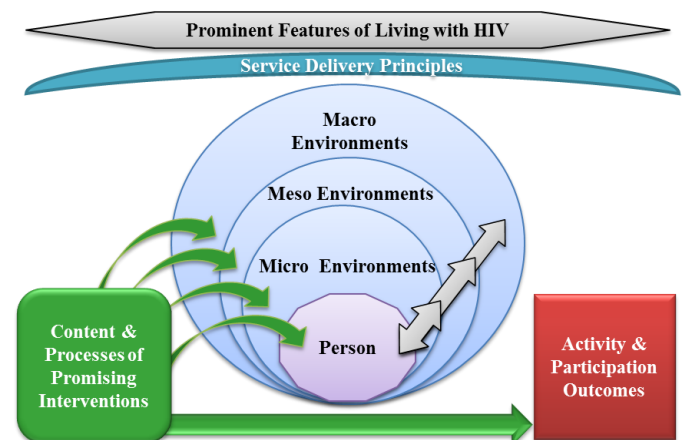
Prominent Features of Living with HIV

Service Delivery Principles

Macro Environments

Meso Environments

Micro Environments

Person

Content & Processes of Promising Interventions

Activity & Participation Outcomes